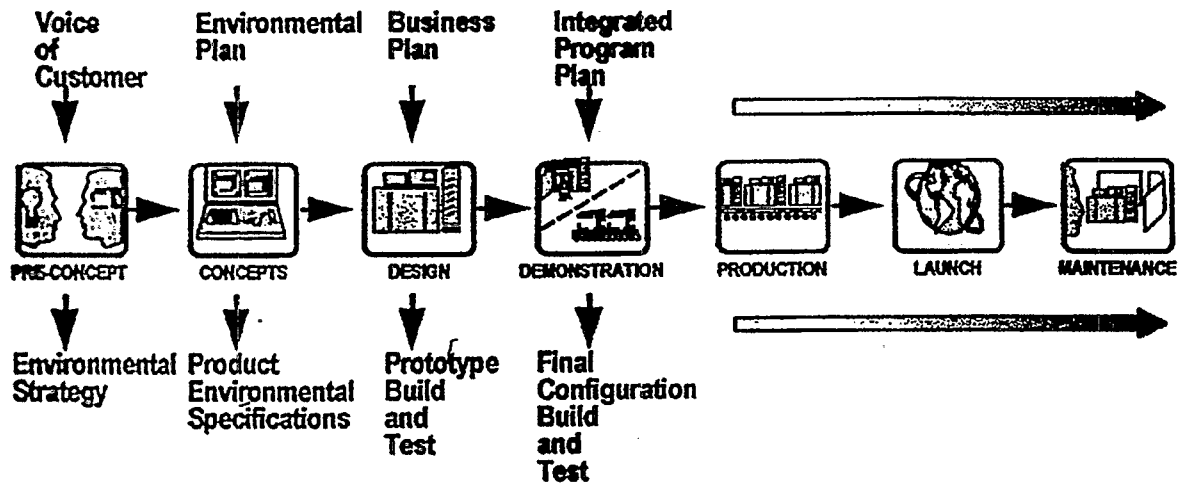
Voice of Customer

Environmental Plan

Business Plan

Integrated Program Plan

PRE-CONCEPT

CONCEPTS

DESIGN

DEMONSTRATION

PRODUCTION

LAUNCH

MAINTENANCE

Environmental Strategy

Product Environmental Specifications

Prototype Build and Test

Final Configuration Build and Test